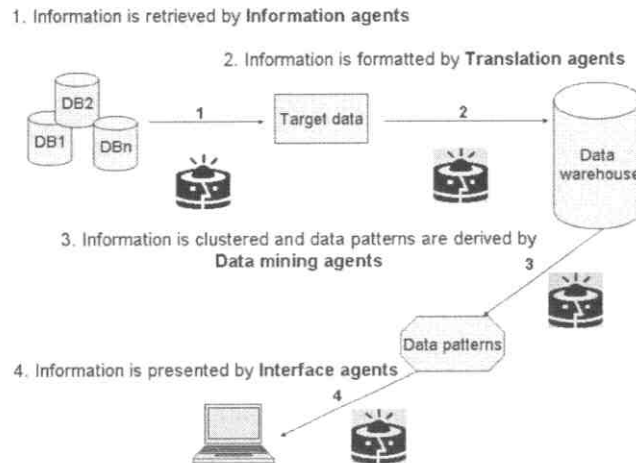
1. Information is retrieved by **Information agents**

2. Information is formatted by **Translation agents**

DB2

DB1

DBn

1

Target data

2

Data warehouse

3. Information is clustered and data patterns are derived by **Data mining agents**

3

Data patterns

4. Information is presented by **Interface agents**

4